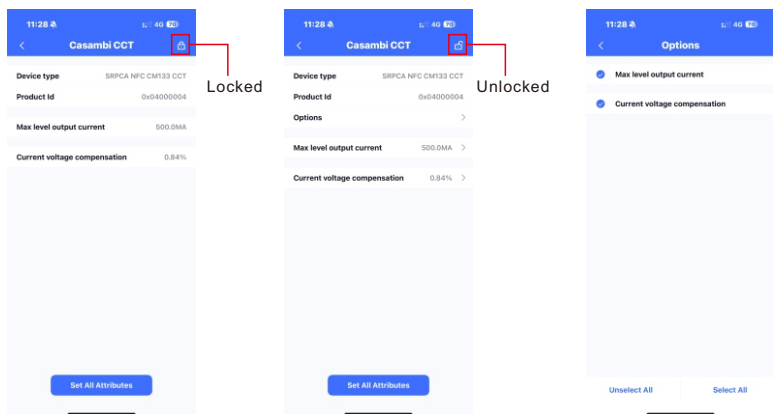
11:28 4G 76
Casambi CCT
Device type SRPCA NFC CM133 CCT
Product Id 0x04000004
Max level output current 500.0MA
Current voltage compensation 0.84%
Set All Attributes

Locked

11:28 4G 76
Casambi CCT
Device type SRPCA NFC CM133 CCT
Product Id 0x04000004
Options
Max level output current 500.0MA
Current voltage compensation 0.84%
Set All Attributes

Unlocked

11:28 4G 76
Options
Max level output current
Current voltage compensation
Unselect All
Select All